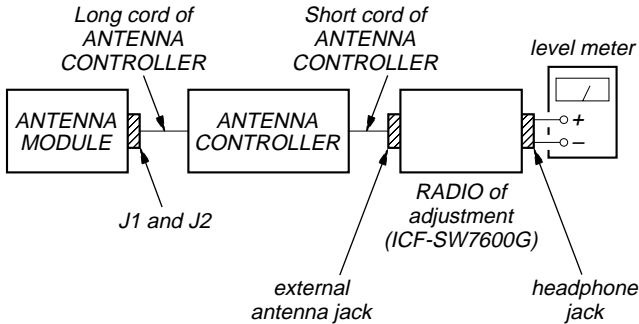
Long cord of ANTENNA CONTROLLER

Short cord of ANTENNA CONTROLLER

level meter

ANTENNA MODULE

ANTENNA CONTROLLER

+

−

J1 and J2

RADIO of adjustment (ICF-SW7600G)

external antenna jack

headphone jack